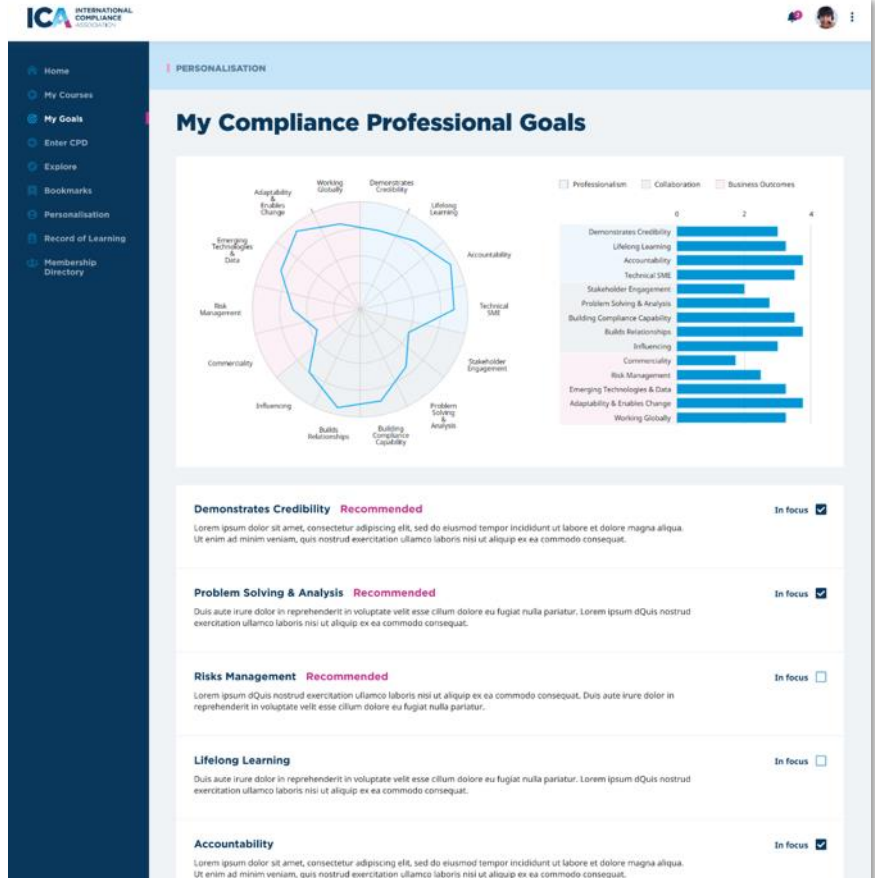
ICA INTERNATIONAL COMPLIANCE ASSOCIATION

Home
My Courses
My Goals
Enter CPD
Explore
Bookmarks
Personalisation
Record of Learning
Membership Directory

PERSONALISATION

My Compliance Professional Goals

Working Globally
Demonstrates Credibility
Lifelong Learning
Accountability
Technical SME
Stakeholder Engagement
Problem Solving & Analysis
Building Compliance Capability
Builds Relationships
Influencing
Commerciality
Risk Management
Emerging Technologies & Data
Adaptability & Enables Change

Professionalism
Collaboration
Business Outcomes

0
2
4

Demonstrates Credibility
Lifelong Learning
Accountability
Technical SME
Stakeholder Engagement
Problem Solving & Analysis
Building Compliance Capability
Builds Relationships
Influencing
Commerciality
Risk Management
Emerging Technologies & Data
Adaptability & Enables Change
Working Globally

Demonstrates Credibility Recommended
In focus
Lorem ipsum dolor sit amet, consectetur adipiscing elit, sed do eiusmod tempor incididunt ut labore et dolore magna aliqua. Ut enim ad minim veniam, quis nostrud exercitation ullamco laboris nisi ut aliquip ex ea commodo consequat.

Problem Solving & Analysis Recommended
In focus
Duis aute irure dolor in reprehenderit in voluptate velit esse cillum dolore eu fugiat nulla pariatur. Lorem ipsum dQuis nostrud exercitation ullamco laboris nisi ut aliquip ex ea commodo consequat.

Risks Management Recommended
In focus
Lorem ipsum dQuis nostrud exercitation ullamco laboris nisi ut aliquip ex ea commodo consequat. Duis aute irure dolor in reprehenderit in voluptate velit esse cillum dolore eu fugiat nulla pariatur.

Lifelong Learning
In focus
Duis aute irure dolor in reprehenderit in voluptate velit esse cillum dolore eu fugiat nulla pariatur. Lorem ipsum dQuis nostrud exercitation ullamco laboris nisi ut aliquip ex ea commodo consequat.

Accountability
In focus
Lorem ipsum dolor sit amet, consectetur adipiscing elit, sed do eiusmod tempor incididunt ut labore et dolore magna aliqua. Ut enim ad minim veniam, quis nostrud exercitation ullamco laboris nisi ut aliquip ex ea commodo consequat.